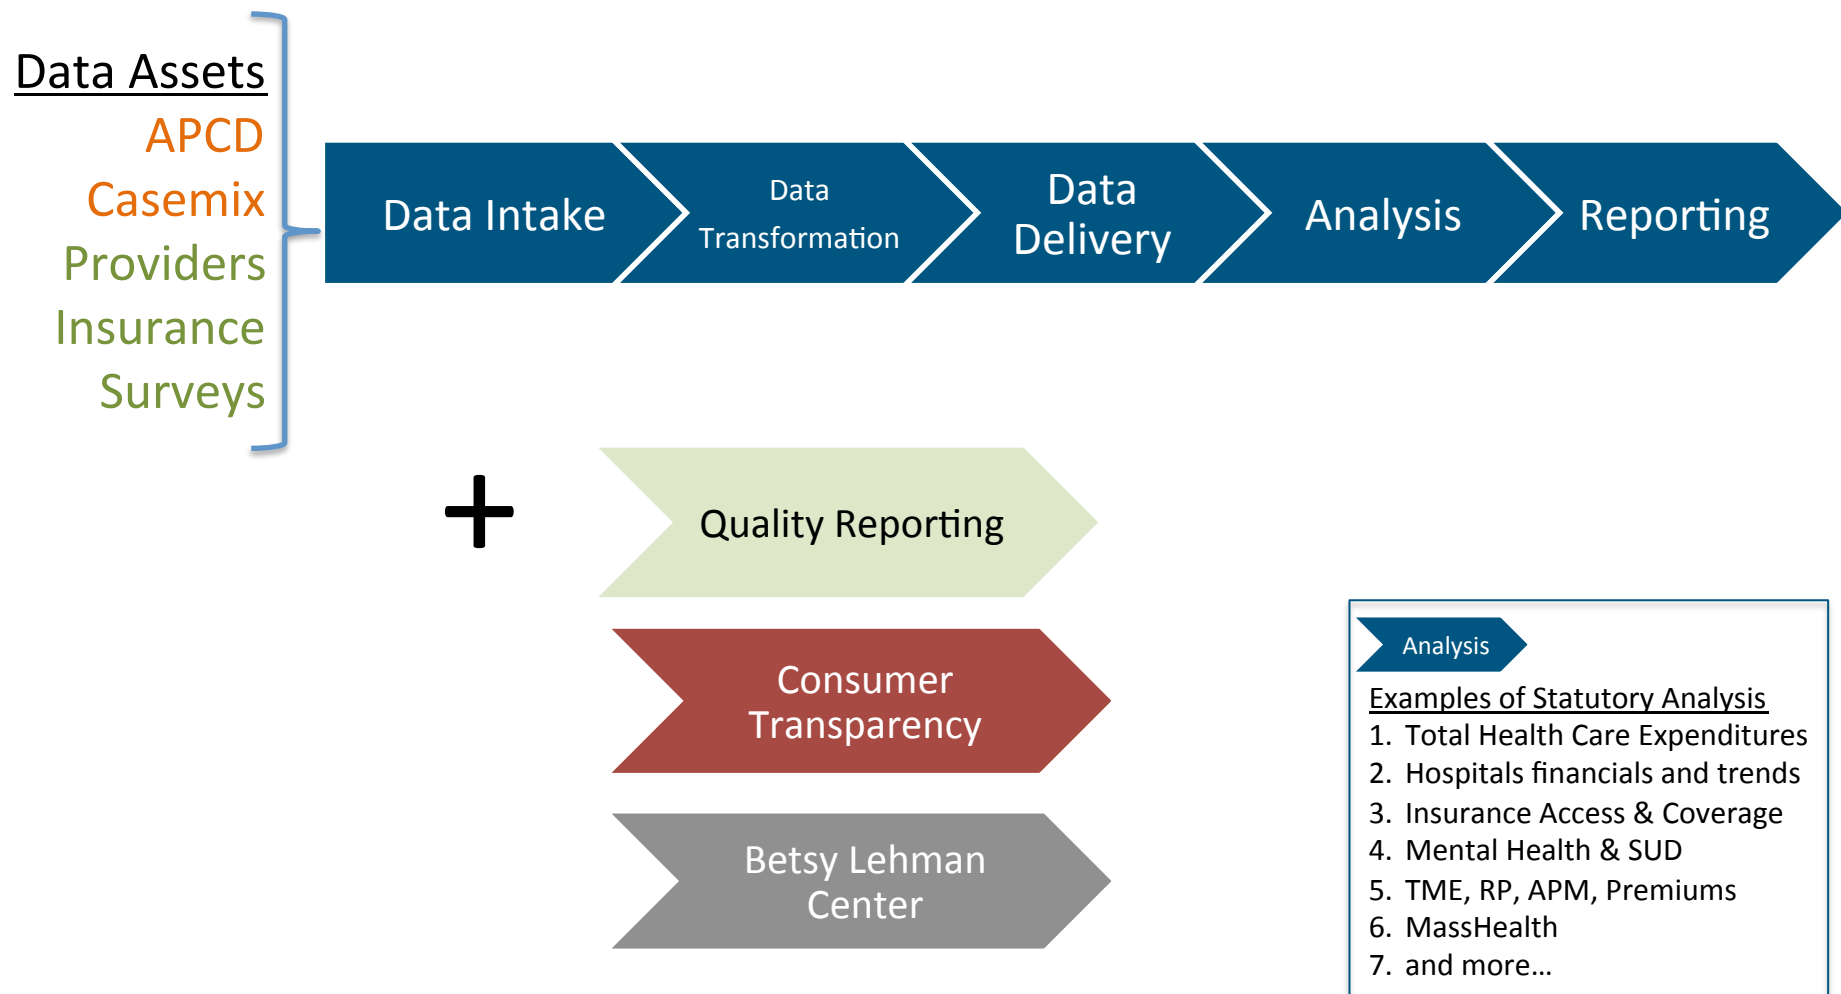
Data Assets
APCD
Casemix
Providers
Insurance
Surveys

Data Intake
Data Transformation
Data Delivery
Analysis
Reporting

+

Quality Reporting

Consumer Transparency

Betsy Lehman Center

Analysis

Examples of Statutory Analysis
1. Total Health Care Expenditures
2. Hospitals financials and trends
3. Insurance Access & Coverage
4. Mental Health & SUD
5. TME, RP, APM, Premiums
6. MassHealth
7. and more…